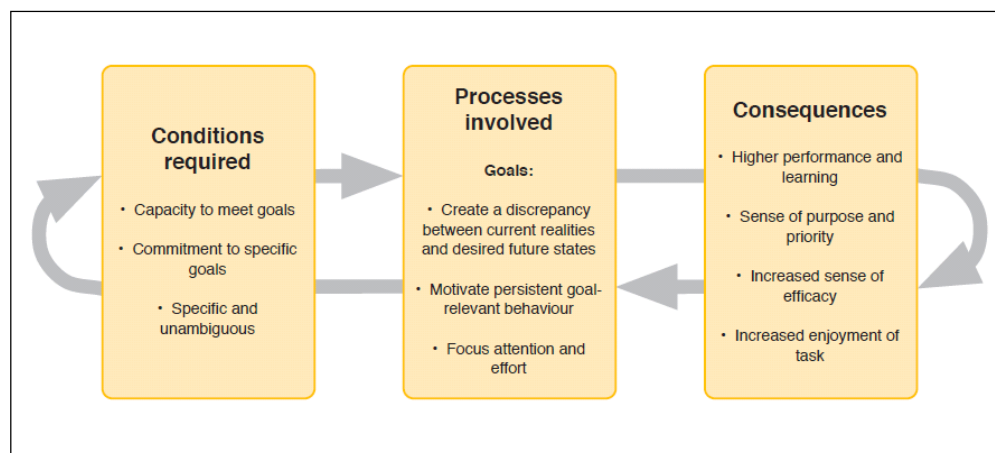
Conditions required

• Capacity to meet goals

• Commitment to specific goals

• Specific and unambiguous

Processes involved

Goals:

• Create a discrepancy between current realities and desired future states

• Motivate persistent goal-relevant behaviour

• Focus attention and effort

Consequences

• Higher performance and learning

• Sense of purpose and priority

• Increased sense of efficacy

• Increased enjoyment of task